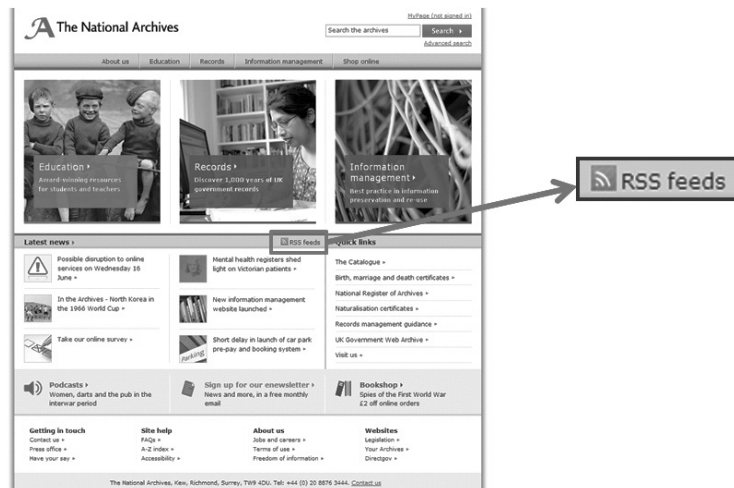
The National Archives

MyPage (not signed in)

Search the archives Search ›
Advanced search

About us Education Records Information management Shop online

Education ›
Award-winning resources for students and teachers

Records ›
Discover 1,000 years of UK government records

Information management ›
Best practice in information preservation and re-use

Latest news ›

RSS feeds

Quick links

Possible disruption to online services on Wednesday 16 June ›

Mental health registers shed light on Victorian patients ›

In the Archives - North Korea in the 1966 World Cup ›

New information management website launched ›

Take our online survey ›

Short delay in launch of car park pre-pay and booking system ›

The Catalogue ›
Birth, marriage and death certificates ›
National Register of Archives ›
Naturalisation certificates ›
Records management guidance ›
UK Government Web Archive ›
Visit us ›

Podcasts ›
Women, darts and the pub in the interwar period

Sign up for our enewsletter ›
News and more, in a free monthly email

Bookshop ›
Spies of the First World War
£2 off online orders

Getting in touch
Contact us ›
Press office ›
Have your say ›

Site help
FAQs ›
A-Z index ›
Accessibility ›

About us
Jobs and careers ›
Terms of use ›
Freedom of information ›

Websites
Legislation ›
Your Archives ›
Directgov ›

The National Archives, Kew, Richmond, Surrey, TW9 4DU. Tel: +44 (0) 20 8876 3444. Contact us

RSS feeds